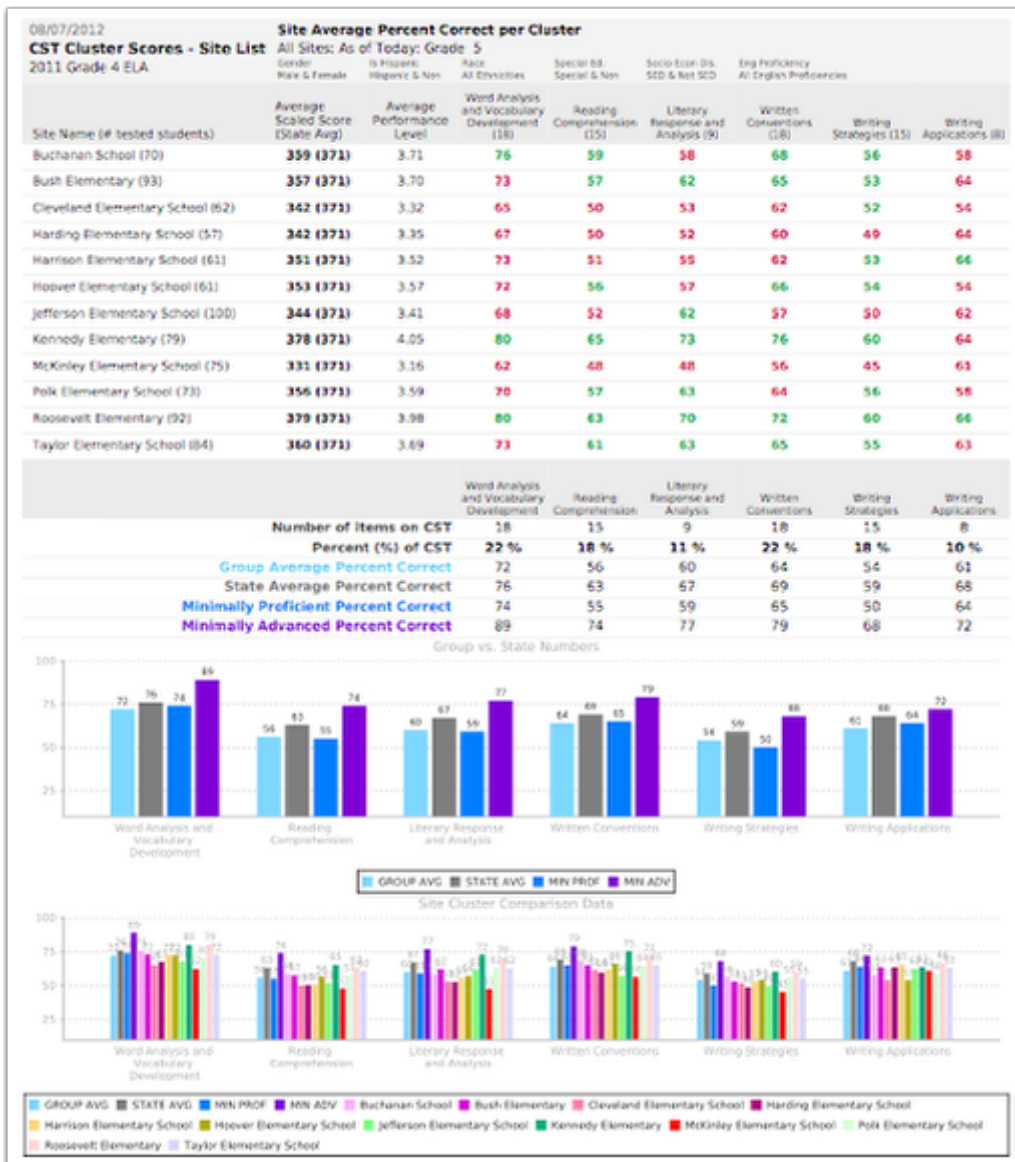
08/07/2012
CST Cluster Scores - Site List
2011 Grade 4 ELA

Site Average Percent Correct per Cluster
All Sites: As of Today: Grade 5

Gender: Male & Female
Is Hispanic: Hispanic & Non
Race: All Ethnicities
Special Ed.: Special & Non
Socio Econ Dis.: SED & Not SED
Eng Proficiency: All English Proficiencies

| Site Name (# tested students) | Average Scaled Score (State Avg) | Average Performance Level | Word Analysis and Vocabulary Development (18) | Reading Comprehension (15) | Literary Response and Analysis (9) | Written Conventions (18) | Writing Strategies (15) | Writing Applications (8) |
|---|---|---|---|---|---|---|---|---|
| Buchanan School (70) | 359 (371) | 3.71 | 76 | 59 | 58 | 68 | 56 | 58 |
| Bush Elementary (93) | 357 (371) | 3.70 | 73 | 57 | 62 | 65 | 53 | 64 |
| Cleveland Elementary School (62) | 342 (371) | 3.32 | 65 | 50 | 53 | 62 | 52 | 54 |
| Harding Elementary School (57) | 342 (371) | 3.35 | 67 | 50 | 52 | 60 | 49 | 64 |
| Harrison Elementary School (61) | 351 (371) | 3.52 | 73 | 51 | 55 | 62 | 53 | 66 |
| Hoover Elementary School (61) | 353 (371) | 3.57 | 72 | 56 | 57 | 66 | 54 | 54 |
| Jefferson Elementary School (100) | 344 (371) | 3.41 | 68 | 52 | 62 | 57 | 50 | 62 |
| Kennedy Elementary (79) | 378 (371) | 4.05 | 80 | 65 | 73 | 76 | 60 | 64 |
| McKinley Elementary School (75) | 331 (371) | 3.16 | 62 | 48 | 48 | 56 | 45 | 61 |
| Polk Elementary School (73) | 356 (371) | 3.59 | 70 | 57 | 63 | 64 | 56 | 58 |
| Roosevelt Elementary (92) | 379 (371) | 3.98 | 80 | 63 | 70 | 72 | 60 | 66 |
| Taylor Elementary School (84) | 360 (371) | 3.69 | 73 | 61 | 63 | 65 | 55 | 63 |

| | Word Analysis and Vocabulary Development | Reading Comprehension | Literary Response and Analysis | Written Conventions | Writing Strategies | Writing Applications |
|---|---|---|---|---|---|---|
| Number of items on CST | 18 | 15 | 9 | 18 | 15 | 8 |
| Percent (%) of CST | 22 % | 18 % | 11 % | 22 % | 18 % | 10 % |
| Group Average Percent Correct | 72 | 56 | 60 | 64 | 54 | 61 |
| State Average Percent Correct | 76 | 63 | 67 | 69 | 59 | 68 |
| Minimally Proficient Percent Correct | 74 | 55 | 59 | 65 | 50 | 64 |
| Minimally Advanced Percent Correct | 89 | 74 | 77 | 79 | 68 | 72 |

Group vs. State Numbers

100
75
50
25

72 76 74 89
56 63 55 74
60 67 59 77
64 69 65 79
54 59 50 68
61 68 64 72

Word Analysis and Vocabulary Development
Reading Comprehension
Literary Response and Analysis
Written Conventions
Writing Strategies
Writing Applications

GROUP AVG
STATE AVG
MIN PROF
MIN ADV

Site Cluster Comparison Data

100
75
50
25

Word Analysis and Vocabulary Development
Reading Comprehension
Literary Response and Analysis
Written Conventions
Writing Strategies
Writing Applications

GROUP AVG
STATE AVG
MIN PROF
MIN ADV
Buchanan School
Bush Elementary
Cleveland Elementary School
Harding Elementary School
Harrison Elementary School
Hoover Elementary School
Jefferson Elementary School
Kennedy Elementary
McKinley Elementary School
Polk Elementary School
Roosevelt Elementary
Taylor Elementary School